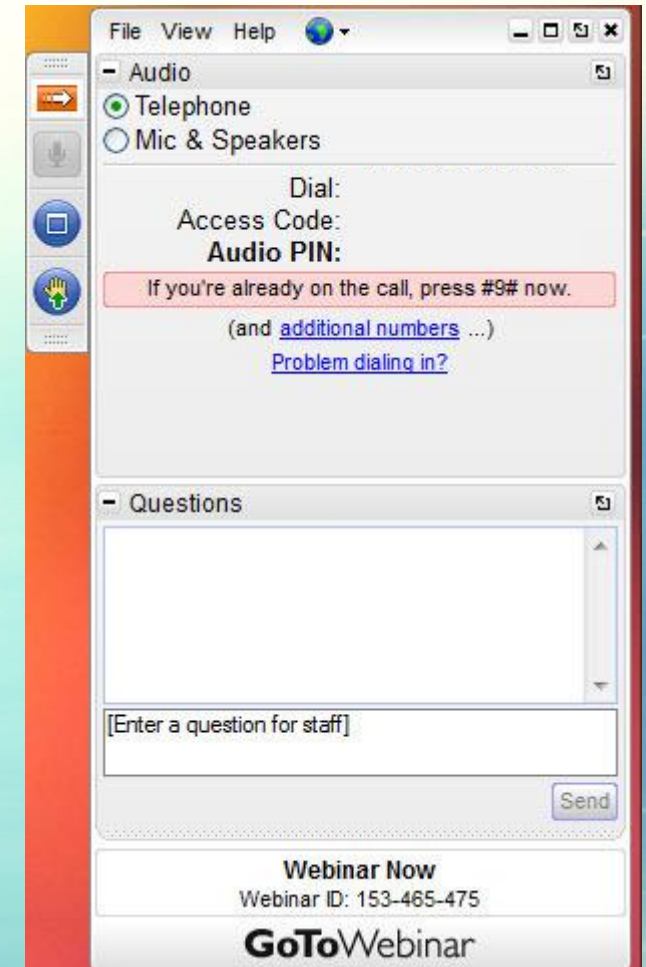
File View Help

Audio

Telephone

Mic & Speakers

Dial:
Access Code:
Audio PIN:

If you're already on the call, press #9# now.

(and additional numbers ...)

Problem dialing in?

Questions

[Enter a question for staff]

Send

Webinar Now
Webinar ID: 153-465-475

GoToWebinar